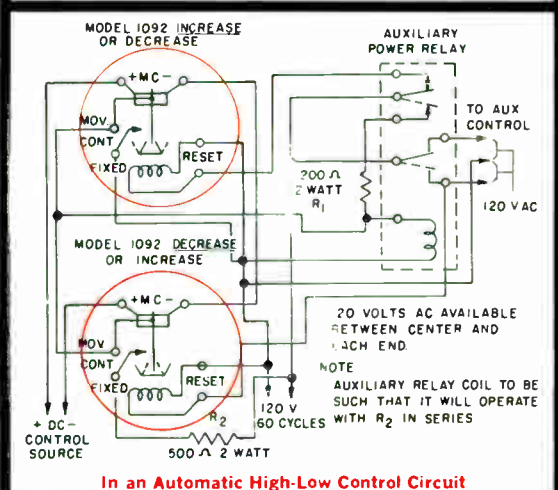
MODEL 1092 INCREASE OR DECREASE

AUXILIARY POWER RELAY

+MC−

MOV. CONT

FIXED

RESET

TO AUX CONTROL

200 Ω 2 WATT $R_1$

120 VAC

MODEL 1092 DECREASE OR INCREASE

+MC−

MOV CONT

FIXED

RESET

20 VOLTS AC AVAILABLE BETWEEN CENTER AND EACH END.

NOTE
AUXILIARY RELAY COIL TO BE SUCH THAT IT WILL OPERATE WITH $R_2$ IN SERIES

120 V 60 CYCLES

$R_2$
500 Ω 2 WATT

+ DC − CONTROL SOURCE

In an Automatic High-Low Control Circuit